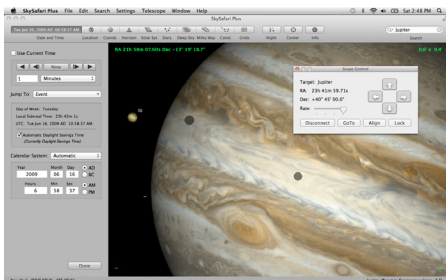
SkySafari Plus File Edit Search Settings Telescope Window Help

Sat 2:48 PM

SkySafari Plus

Tue Jun 16, 2009 AD 10:58:37 AM

Date and Time Location Coords Horizon Solar Sys Stars Deep Sky Milky Way Constel Grids Night Center Info

Jupiter

Search

Use Current Time

Now

1 Minutes

Jump To: Event

Day of Week: Tuesday
Local Sidereal Time: 23h 42m 1s
UTC: Tue Jun 16, 2009 AD 10:58:37 AM

Automatic Daylight Savings Time
(Currently Daylight Savings Time)

Calendar System: Automatic

Year Month Day AD BC
2009 06 16

Hours Min Sec AM PM
6 58 37

Done

RA 23h 39m 07.05s Dec -3° 12' 18.2"

Io

Scope Control

Target: Jupiter
RA: 23h 41m 59.71s
Dec: +40° 45' 00.0"
Rate:

Disconnect GoTo Align Lock